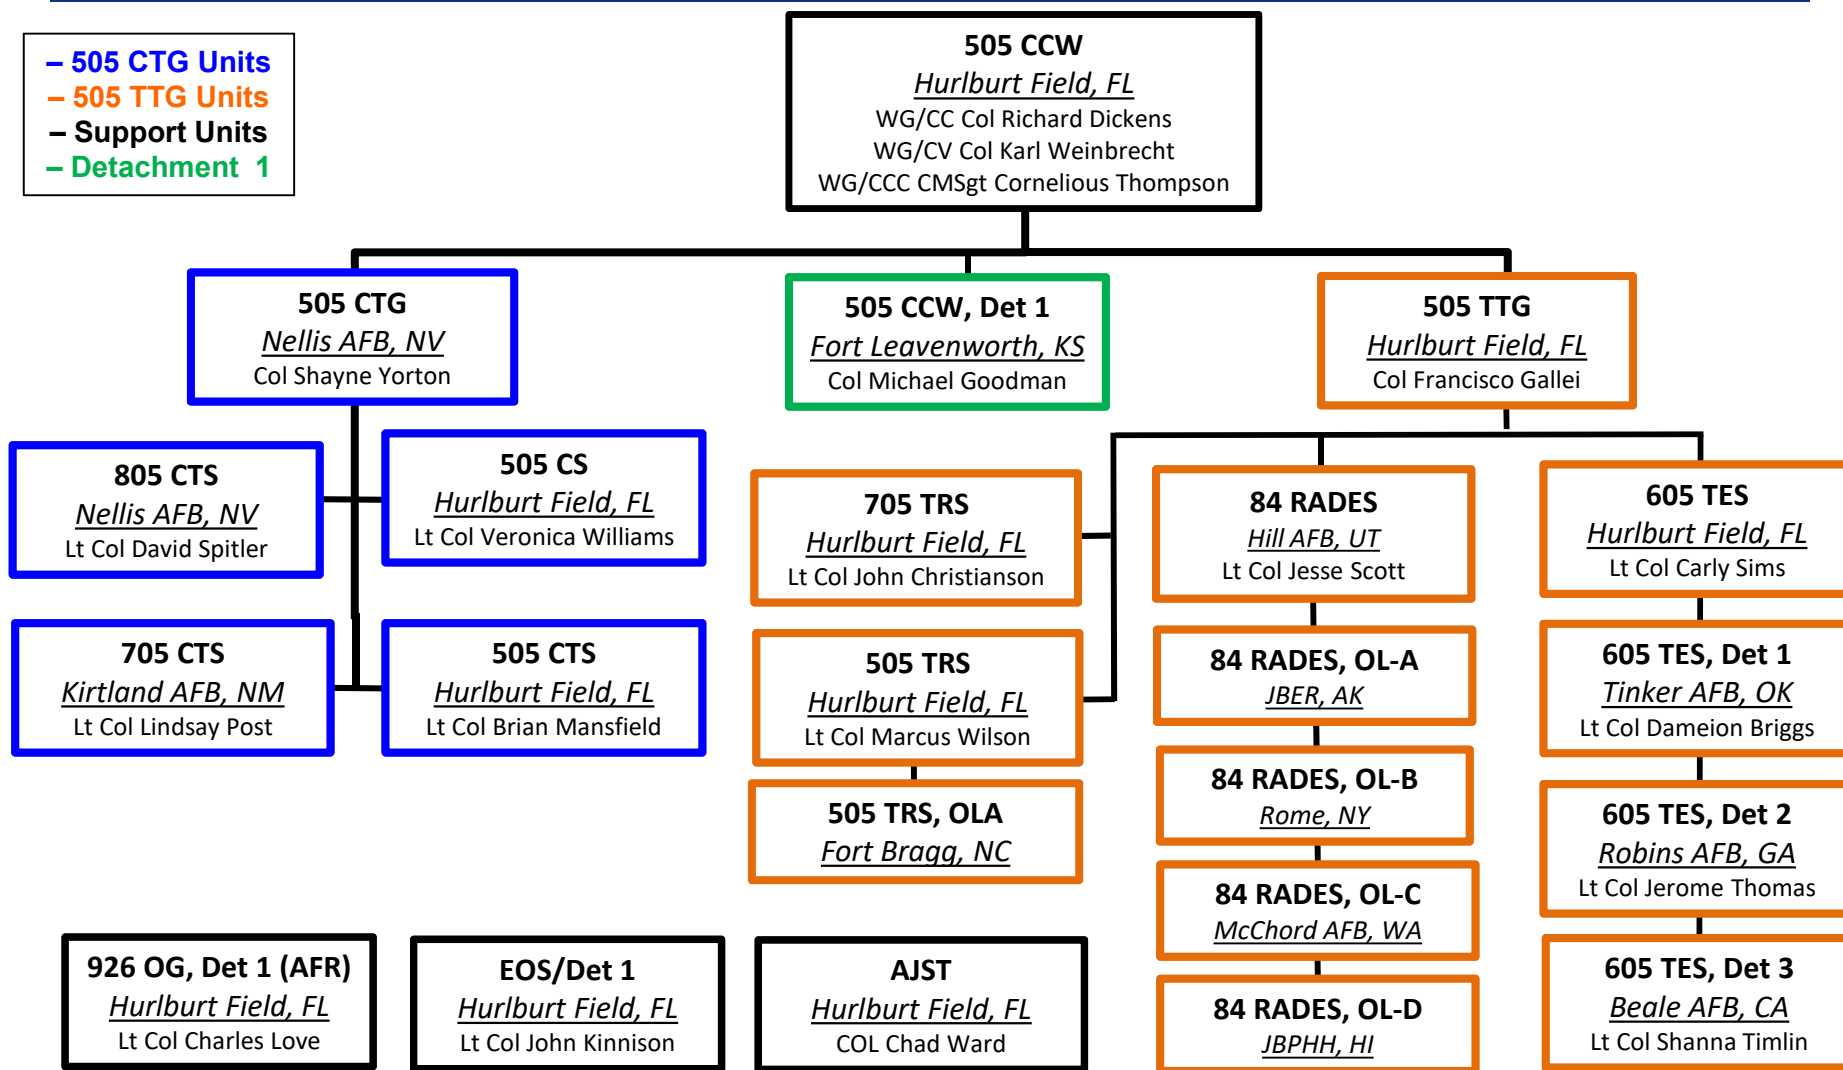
– 505 CTG Units
– 505 TTG Units
– Support Units
– Detachment 1

505 CCW
Hurlburt Field, FL
WG/CC Col Richard Dickens
WG/CV Col Karl Weinbrecht
WG/CCC CMSgt Cornelious Thompson

505 CTG
Nellis AFB, NV
Col Shayne Yorton

505 CCW, Det 1
Fort Leavenworth, KS
Col Michael Goodman

505 TTG
Hurlburt Field, FL
Col Francisco Gallei

805 CTS
Nellis AFB, NV
Lt Col David Spitler

505 CS
Hurlburt Field, FL
Lt Col Veronica Williams

705 CTS
Kirtland AFB, NM
Lt Col Lindsay Post

505 CTS
Hurlburt Field, FL
Lt Col Brian Mansfield

705 TRS
Hurlburt Field, FL
Lt Col John Christianson

505 TRS
Hurlburt Field, FL
Lt Col Marcus Wilson

505 TRS, OLA
Fort Bragg, NC

84 RADES
Hill AFB, UT
Lt Col Jesse Scott

84 RADES, OL-A
JBER, AK

84 RADES, OL-B
Rome, NY

84 RADES, OL-C
McChord AFB, WA

84 RADES, OL-D
JBPHH, HI

605 TES
Hurlburt Field, FL
Lt Col Carly Sims

605 TES, Det 1
Tinker AFB, OK
Lt Col Dameion Briggs

605 TES, Det 2
Robins AFB, GA
Lt Col Jerome Thomas

605 TES, Det 3
Beale AFB, CA
Lt Col Shanna Timlin

926 OG, Det 1 (AFR)
Hurlburt Field, FL
Lt Col Charles Love

EOS/Det 1
Hurlburt Field, FL
Lt Col John Kinnison

AJST
Hurlburt Field, FL
COL Chad Ward